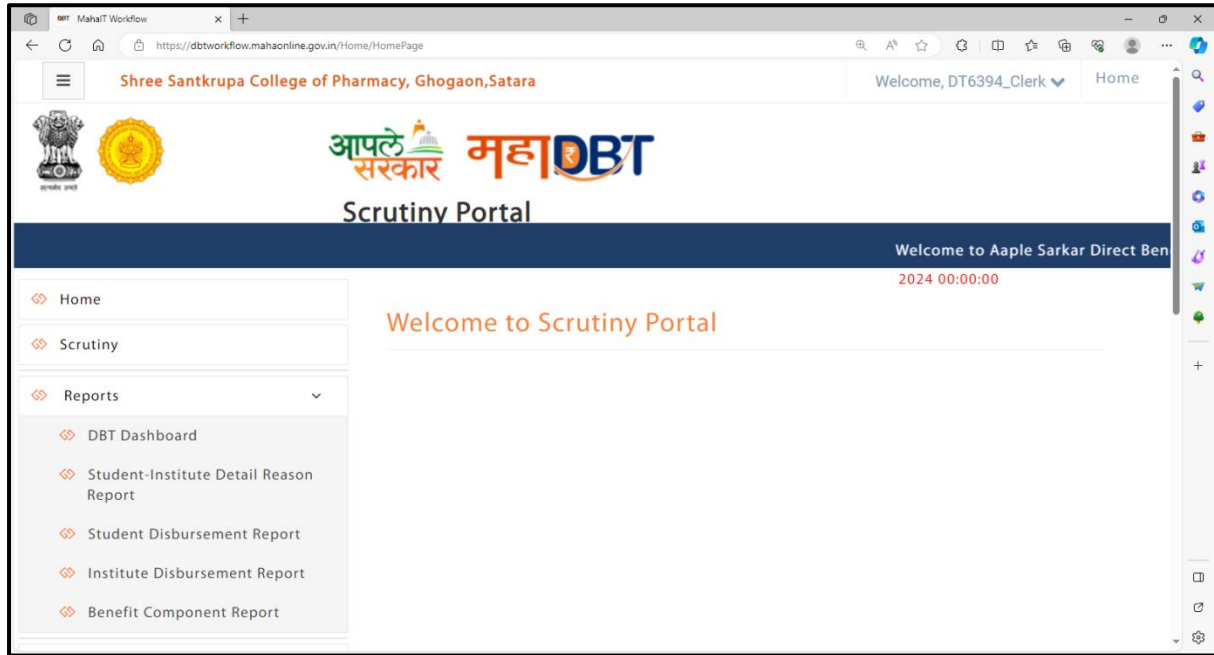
MahaIT Workflow

https://dbtworkflow.mahaonline.gov.in/Home/HomePage

Shree Santkrupa College of Pharmacy, Ghogaon,Satara

Welcome, DT6394_Clerk

Home

सत्यमेव जयते

आपले सरकार महाDBT

Scrutiny Portal

Welcome to Aaple Sarkar Direct Ben

2024 00:00:00

Home

Scrutiny

Reports

DBT Dashboard

Student-Institute Detail Reason Report

Student Disbursement Report

Institute Disbursement Report

Benefit Component Report

Welcome to Scrutiny Portal